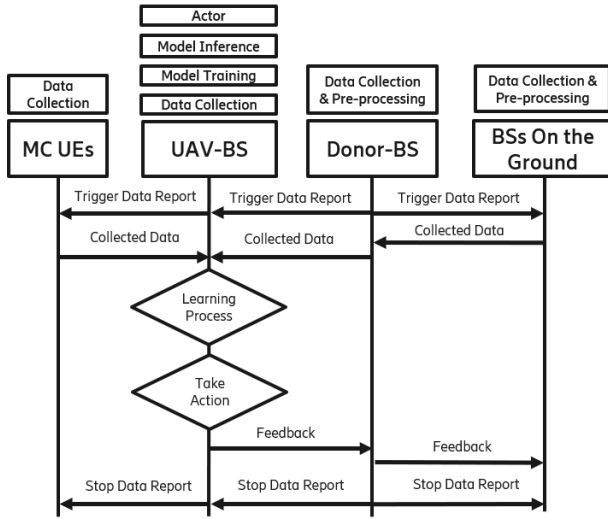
Actor

Model Inference

Model Training

Data Collection

Data Collection

Data Collection & Pre-processing

Data Collection & Pre-processing

MC UEs

UAV-BS

Donor-BS

BSs On the Ground

Trigger Data Report

Trigger Data Report

Trigger Data Report

Collected Data

Collected Data

Collected Data

Learning Process

Take Action

Feedback

Feedback

Stop Data Report

Stop Data Report

Stop Data Report